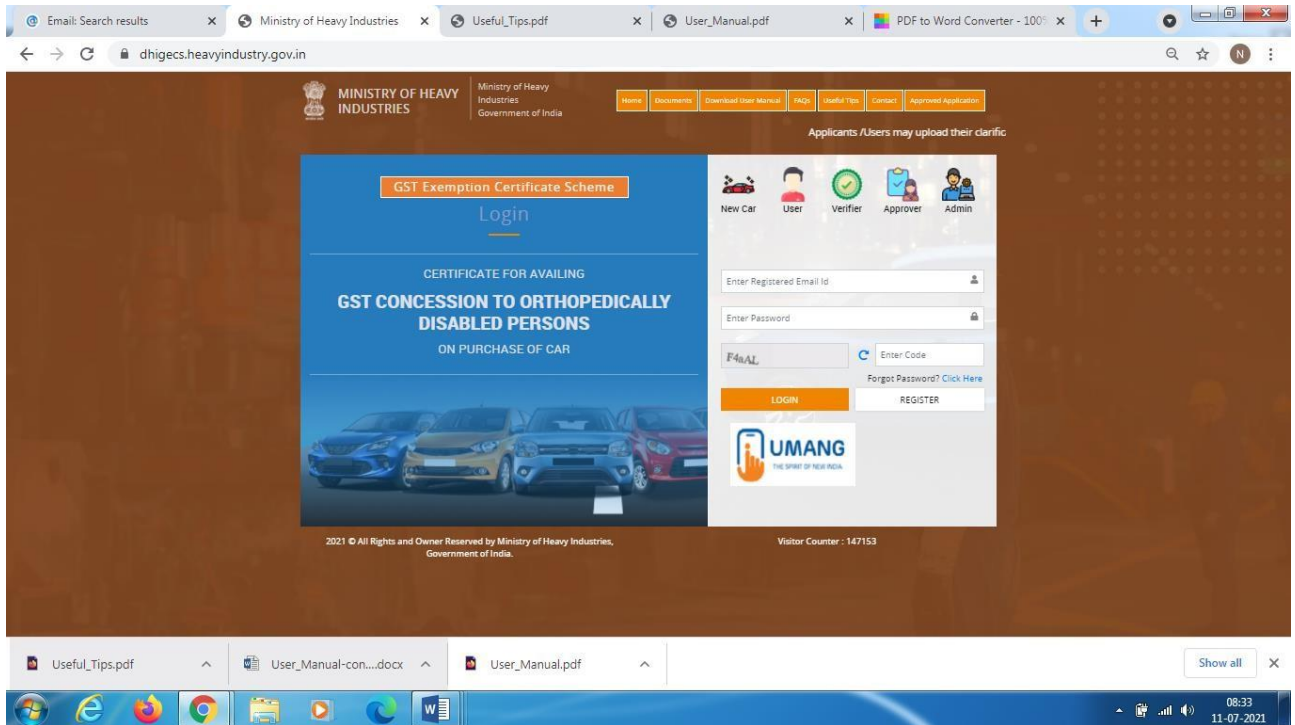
Email: Search results
Ministry of Heavy Industries
Useful_Tips.pdf
User_Manual.pdf
PDF to Word Converter - 100

dhigecs.heavyindustry.gov.in

MINISTRY OF HEAVY INDUSTRIES
Ministry of Heavy Industries Government of India

Home Documents Download User Manual FAQs Useful Tips Contact Approved Application

Applicants /Users may upload their clarific

GST Exemption Certificate Scheme
Login

CERTIFICATE FOR AVAILING
GST CONCESSION TO ORTHOPEDICALLY DISABLED PERSONS
ON PURCHASE OF CAR

New Car User Verifier Approver Admin

Enter Registered Email Id
Enter Password
F4aAL
Enter Code
Forgot Password? Click Here
LOGIN
REGISTER

UMANG
THE SPIRIT OF NEW INDIA

2021 © All Rights and Owner Reserved by Ministry of Heavy Industries, Government of India.

Visitor Counter : 147153

Useful_Tips.pdf
User_Manual-con....docx
User_Manual.pdf
Show all

08:33
11-07-2021